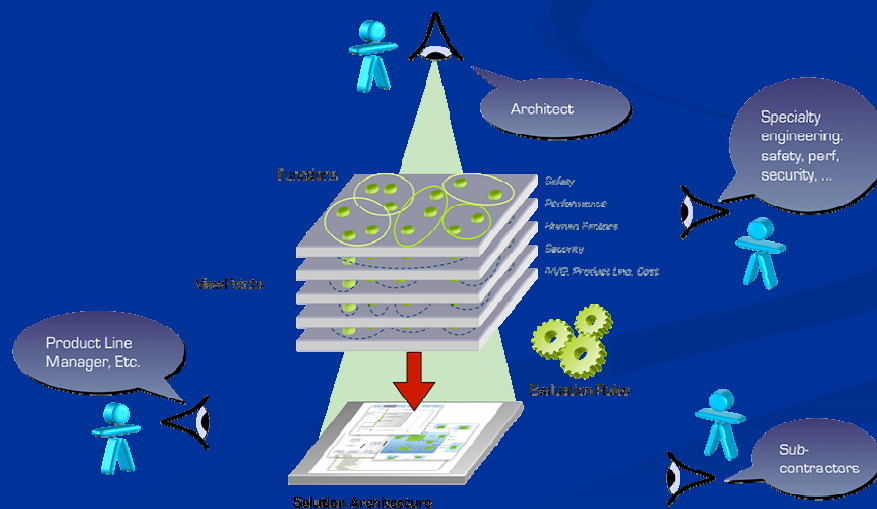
Architect

Specialty engineering: safety, perf, security, ...

Functions

Safety

Performance

Human Factors

Security

RAMS, Product Line, Cost

Viewpoints

Product Line Manager, Etc.

Evaluation Rules

Sub-contractors

Solution Architecture